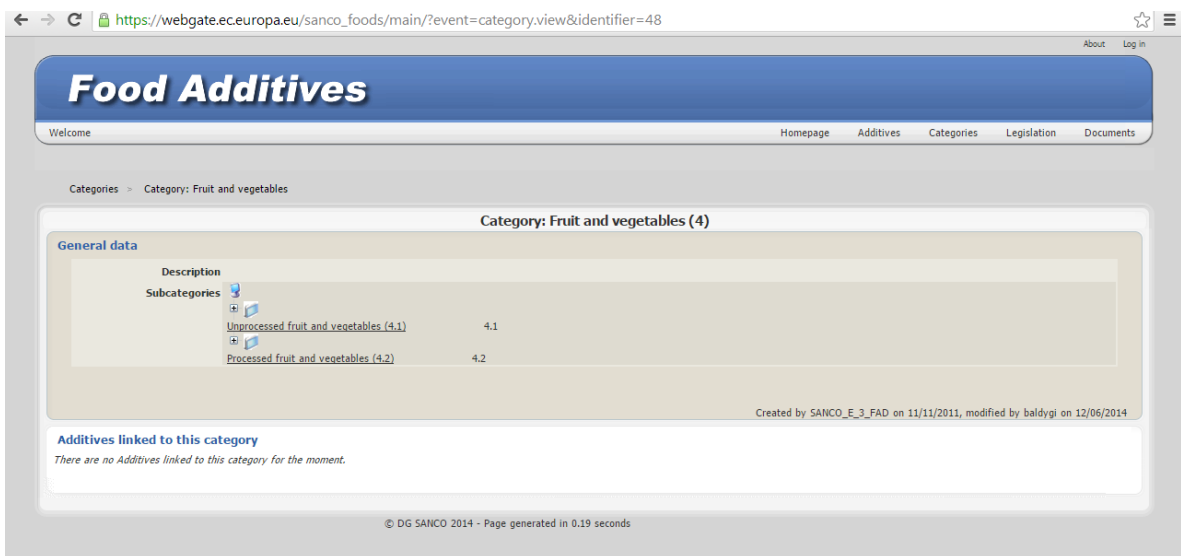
https://webgate.ec.europa.eu/sanco_foods/main/?event=category.view&identifier=48

About Log in

Food Additives

Welcome

Homepage Additives Categories Legislation Documents

Categories > Category: Fruit and vegetables

Category: Fruit and vegetables (4)

General data

| Description | |
|---|---|
| Subcategories | Unprocessed fruit and vegetables (4.1) 4.1<br>Processed fruit and vegetables (4.2) 4.2 |

Created by SANCO_E_3_FAD on 11/11/2011, modified by baldygi on 12/06/2014

Additives linked to this category

There are no Additives linked to this category for the moment.

© DG SANCO 2014 - Page generated in 0.19 seconds